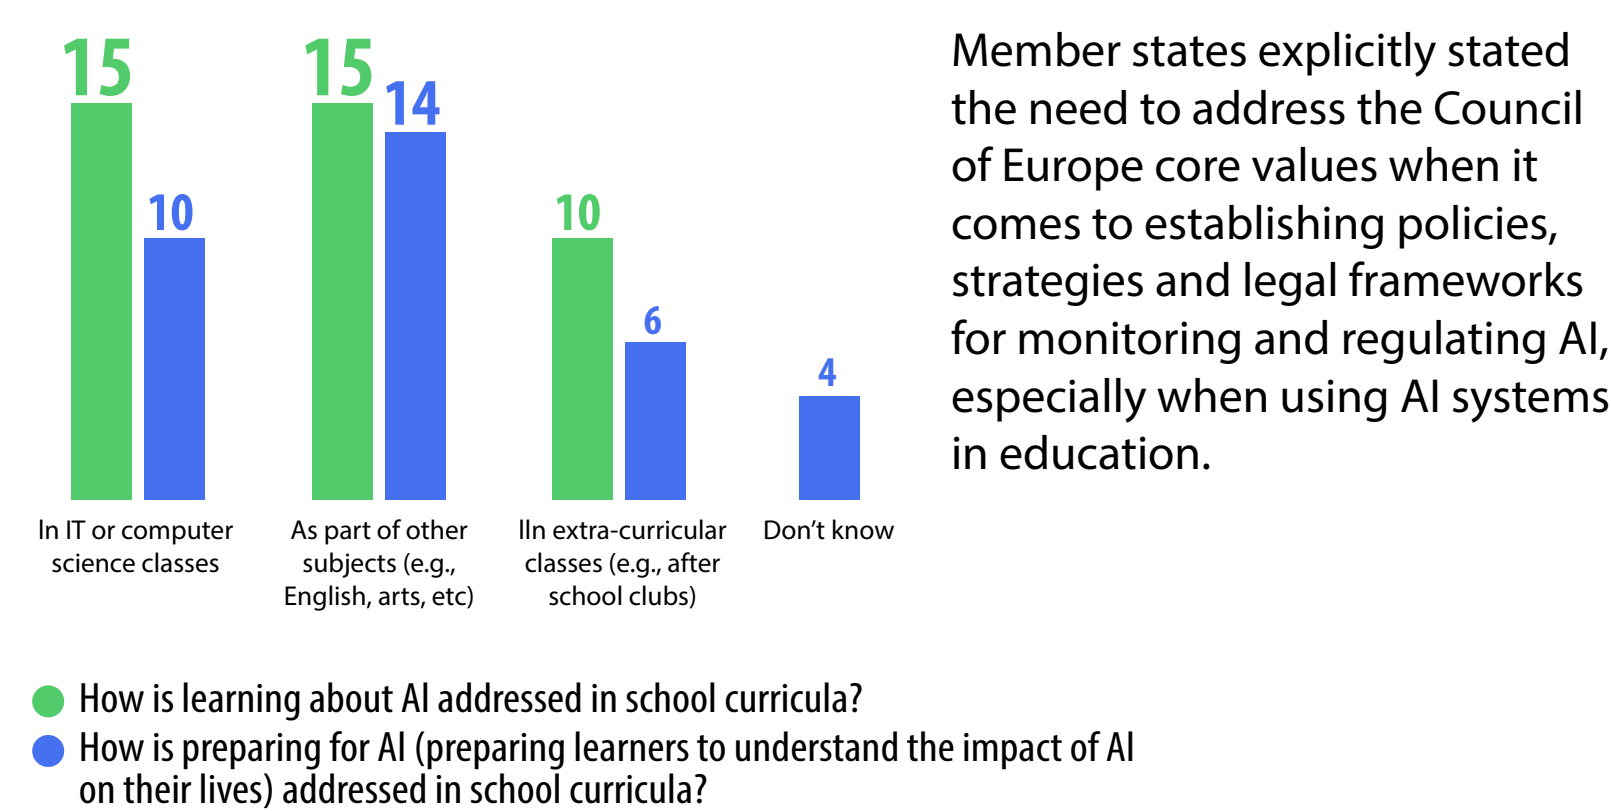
15

10

15

14

10

6

4

In IT or computer science classes

As part of other subjects (e.g., English, arts, etc)

Iln extra-curricular classes (e.g., after school clubs)

Don’t know

Member states explicitly stated the need to address the Council of Europe core values when it comes to establishing policies, strategies and legal frameworks for monitoring and regulating AI, especially when using AI systems in education.

How is learning about AI addressed in school curricula?

How is preparing for AI (preparing learners to understand the impact of AI on their lives) addressed in school curricula?